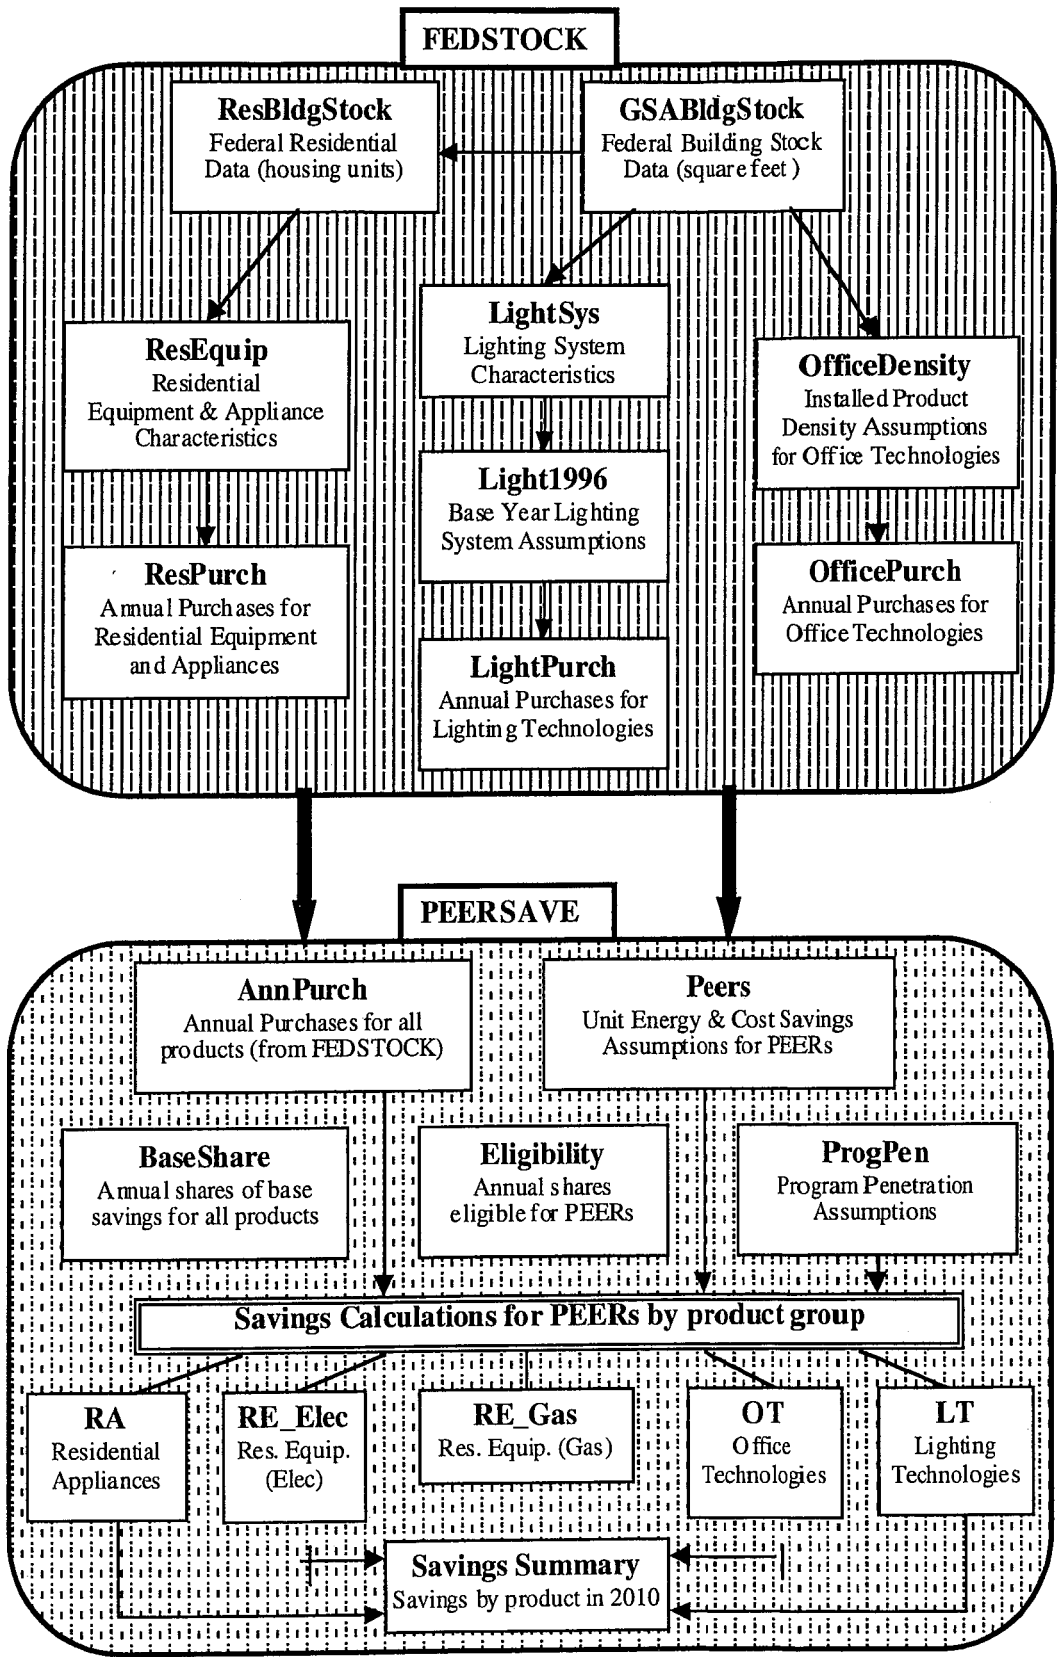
FEDSTOCK

ResBldgStock
Federal Residential Data (housing units)

GSABldgStock
Federal Building Stock Data (square feet)

ResEquip
Residential Equipment & Appliance Characteristics

LightSys
Lighting System Characteristics

OfficeDensity
Installed Product Density Assumptions for Office Technologies

Light1996
Base Year Lighting System Assumptions

ResPurch
Annual Purchases for Residential Equipment and Appliances

OfficePurch
Annual Purchases for Office Technologies

LightPurch
Annual Purchases for Lighting Technologies

PEERSAVE

AnnPurch
Annual Purchases for all products (from FEDSTOCK)

Peers
Unit Energy & Cost Savings Assumptions for PEERs

BaseShare
Annual shares of base savings for all products

Eligibility
Annual shares eligible for PEERs

ProgPen
Program Penetration Assumptions

Savings Calculations for PEERs by product group

RA
Residential Appliances

RE_Elec
Res. Equip. (Elec)

RE_Gas
Res. Equip. (Gas)

OT
Office Technologies

LT
Lighting Technologies

Savings Summary
Savings by product in 2010